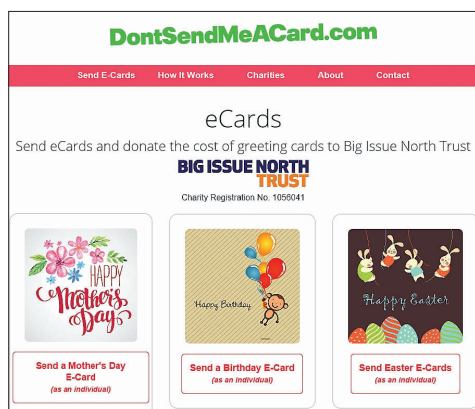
DontSendMeACard.com

Send E-Cards How It Works Charities About Contact

eCards

Send eCards and donate the cost of greeting cards to Big Issue North Trust

BIG ISSUE NORTH TRUST

Charity Registration No. 1056041

HAPPY Mother's Day

Send a Mother's Day E-Card
(as an individual)

Happy Birthday

Send a Birthday E-Card
(as an individual)

Happy Easter

Send Easter E-Cards
(as an individual)